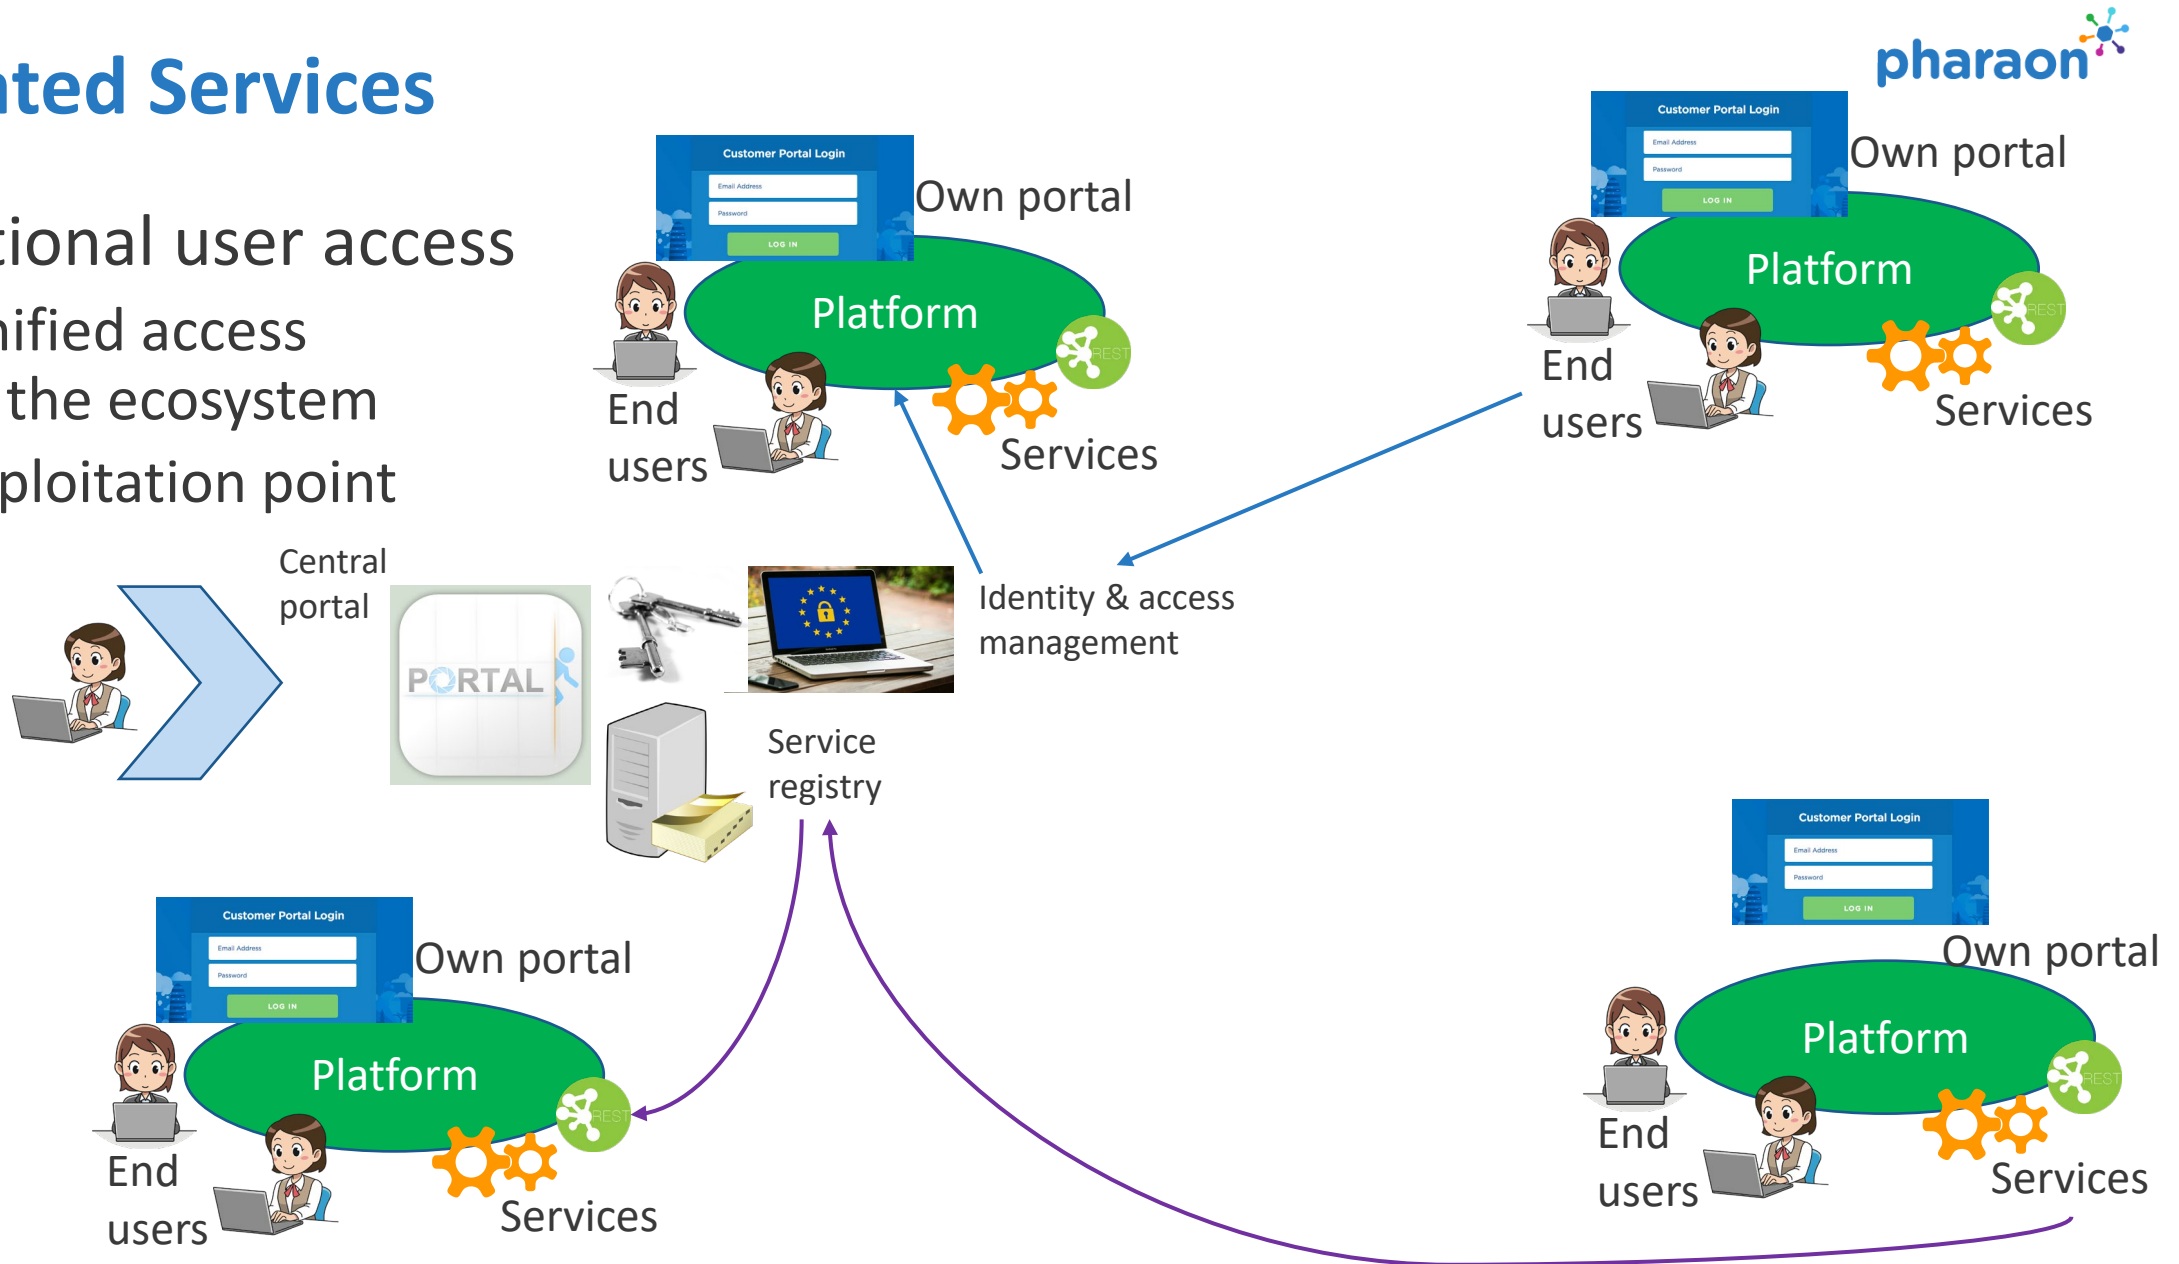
ted Services

tional user access
ified access
the ecosystem
ploitation point

pharaon

Customer Portal Login
Email Address
Password
LOG IN
Own portal
Platform
REST
End users
Services

Customer Portal Login
Email Address
Password
LOG IN
Own portal
Platform
REST
End users
Services

Central portal
PORTAL

Identity & access management

Service registry

Customer Portal Login
Email Address
Password
LOG IN
Own portal
Platform
REST
End users
Services

Customer Portal Login
Email Address
Password
LOG IN
Own portal
Platform
REST
End users
Services